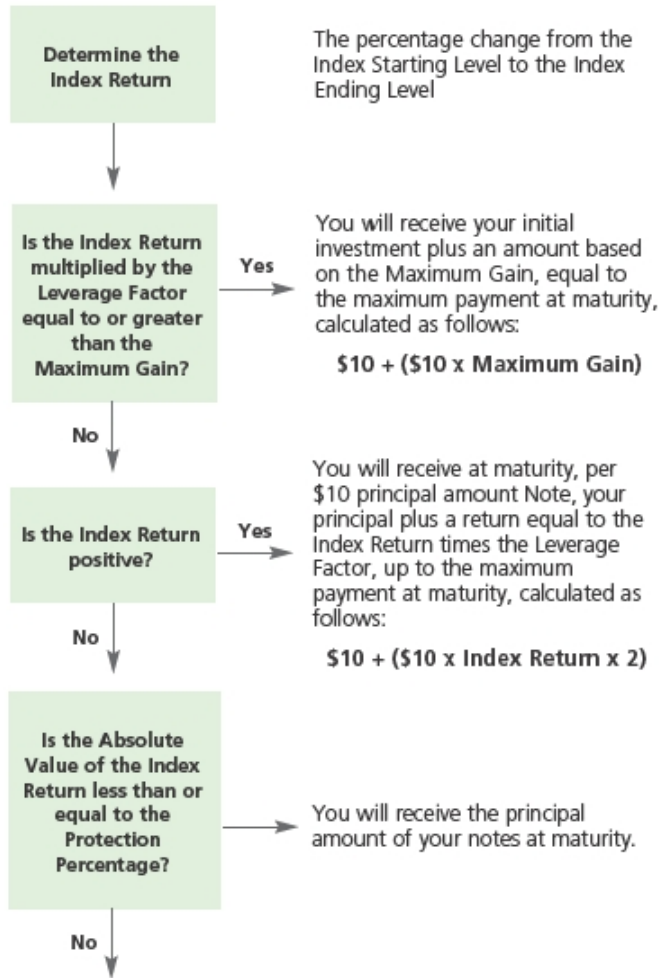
Determine the Index Return

The percentage change from the Index Starting Level to the Index Ending Level

Is the Index Return multiplied by the Leverage Factor equal to or greater than the Maximum Gain?

Yes

You will receive your initial investment plus an amount based on the Maximum Gain, equal to the maximum payment at maturity, calculated as follows:

\$10 + (\$10 x Maximum Gain)

No

Is the Index Return positive?

Yes

You will receive at maturity, per \$10 principal amount Note, your principal plus a return equal to the Index Return times the Leverage Factor, up to the maximum payment at maturity, calculated as follows:

\$10 + (\$10 x Index Return x 2)

No

Is the Absolute Value of the Index Return less than or equal to the Protection Percentage?

You will receive the principal amount of your notes at maturity.

No